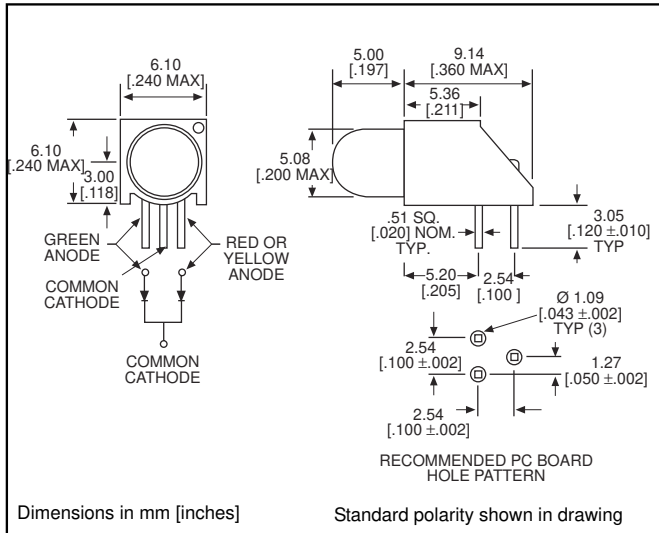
6.10
[.240 MAX]

6.10
[.240 MAX]

3.00
[.118]

GREEN ANODE

RED OR YELLOW ANODE

COMMON CATHODE

COMMON CATHODE

5.00
[.197]

9.14
[.360 MAX]

5.36
[.211]

5.08
[.200 MAX]

3.05
[.120 ±.010]
TYP

.51 SQ.
[.020] NOM.
TYP.

5.20
[.205]

2.54
[.100]

Ø 1.09
[.043 ±.002]
TYP (3)

2.54
[.100 ±.002]

1.27
[.050 ±.002]

2.54
[.100 ±.002]

RECOMMENDED PC BOARD HOLE PATTERN

Dimensions in mm [inches]

Standard polarity shown in drawing